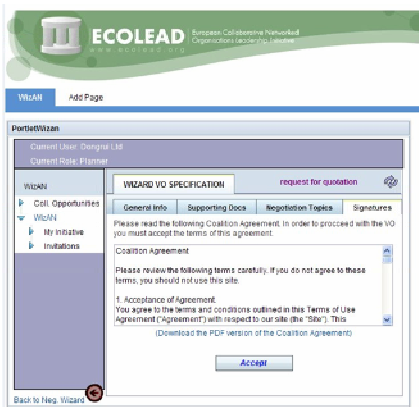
ECOLEAD
European Collaborative Networked Organizations Leadership Initiative
www.ecolead.org

Wizard
Add Page

PortletWizard

Current User: Dongrui Ltd
Current Role: Planner

WizAN
Coll. Opportunities
WizAN
My Initiative
Invitations

WIZARD VO SPECIFICATION
request for quotation

General Info
Supporting Docs
Negotiation Topics
Signatures

Please read the following Coalition Agreement. In order to proceed with the VO you must accept the terms of this agreement.

Coalition Agreement

Please review the following terms carefully. If you do not agree to these terms, you should not use this site.

1. Acceptance of Agreement
You agree to the terms and conditions outlined in this Terms of Use Agreement ("Agreement") with respect to our site (the "Site"). This

(Download the PDF version of the Coalition Agreement)

Accept

Back to Neg. Wizard